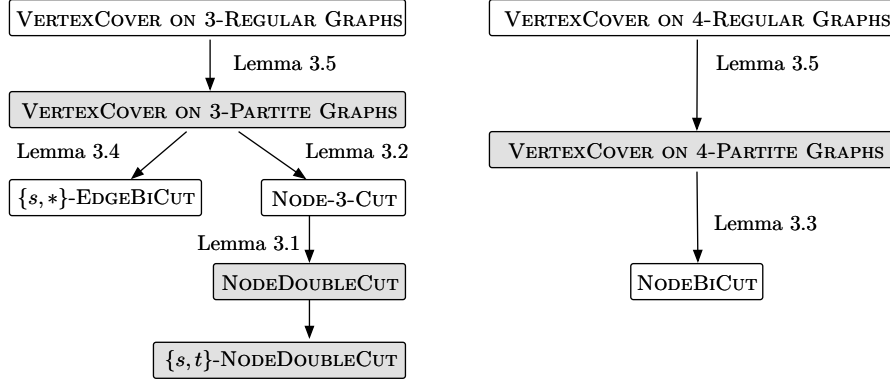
VertexCover on 3-Regular Graphs

Lemma 3.5

VertexCover on 3-Partite Graphs

Lemma 3.4

Lemma 3.2

$\{s, *\}$-EdgeBiCut

Node-3-Cut

Lemma 3.1

NodeDoubleCut

$\{s, t\}$-NodeDoubleCut

VertexCover on 4-Regular Graphs

Lemma 3.5

VertexCover on 4-Partite Graphs

Lemma 3.3

NodeBiCut